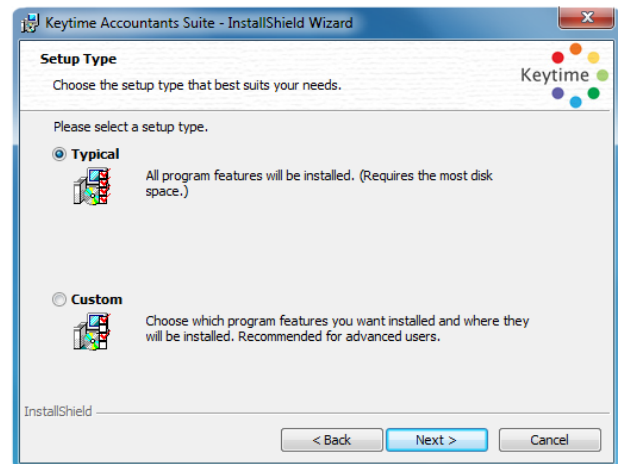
Keytime Accountants Suite - InstallShield Wizard

Setup Type

Choose the setup type that best suits your needs.

Keytime

Please select a setup type.

Typical

All program features will be installed. (Requires the most disk space.)

Custom

Choose which program features you want installed and where they will be installed. Recommended for advanced users.

InstallShield

< Back

Next >

Cancel